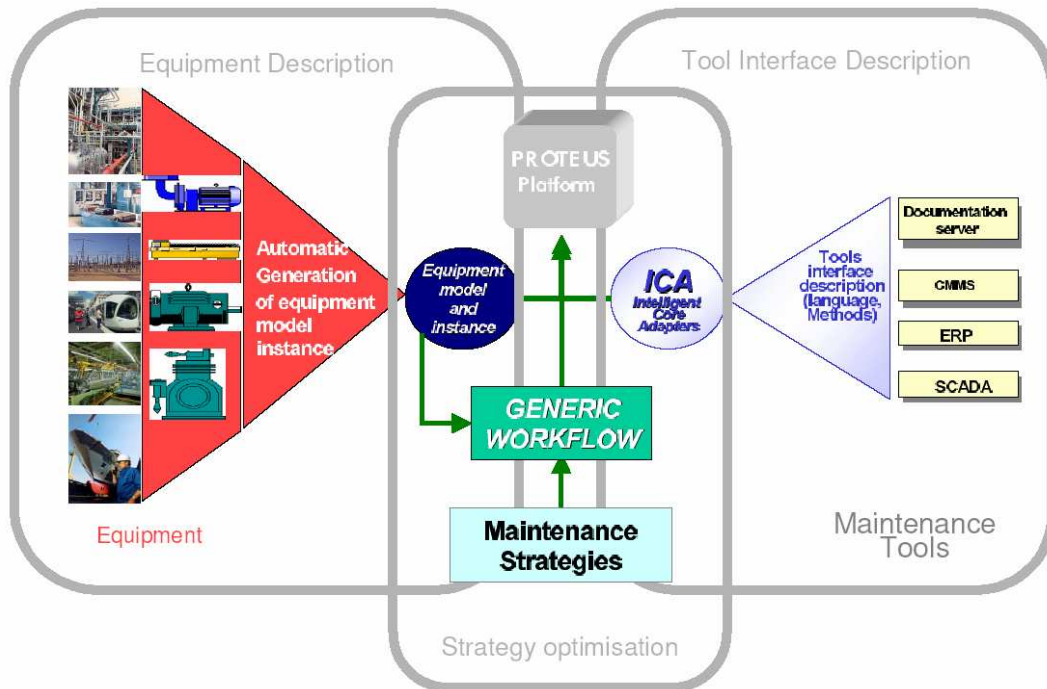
Equipment Description

Tool Interface Description

PROTEUS Platform

Automatic Generation of equipment model instance

Equipment model and instance

ICA Intelligent Core Adapters

Tools interface description (language, Methods)

Documentation server

CMMS

ERP

SCADA

GENERIC WORKFLOW

Maintenance Strategies

Equipment

Maintenance Tools

Strategy optimisation